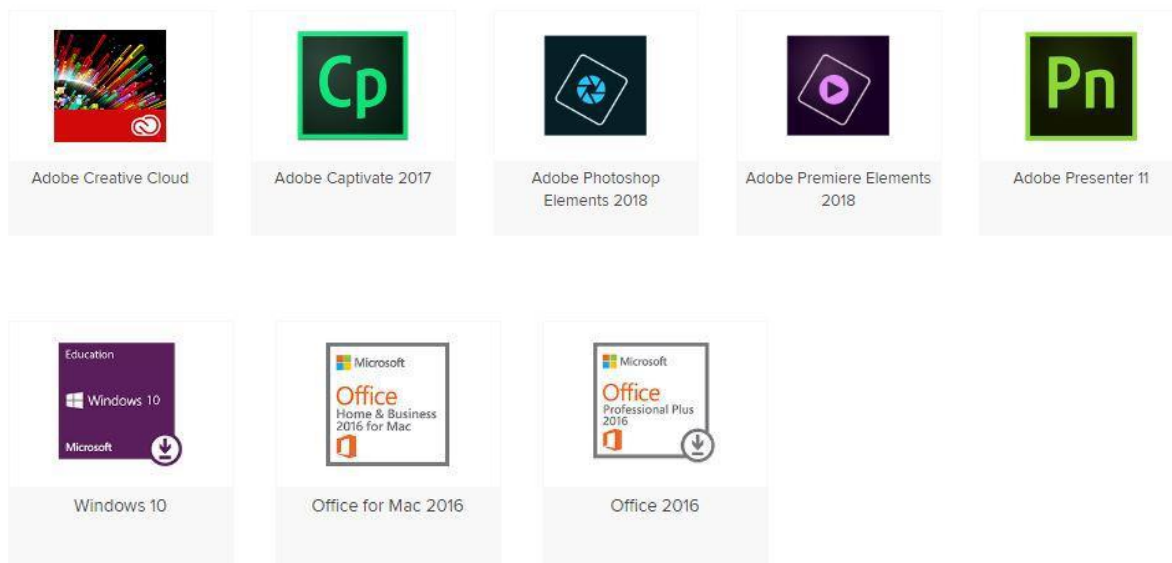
Adobe Creative Cloud

Cp

Adobe Captivate 2017

Adobe Photoshop Elements 2018

Adobe Premiere Elements 2018

Pn

Adobe Presenter 11

Education
Windows 10
Microsoft

Windows 10

Microsoft
Office
Home & Business 2016 for Mac

Office for Mac 2016

Microsoft
Office
Professional Plus 2016

Office 2016